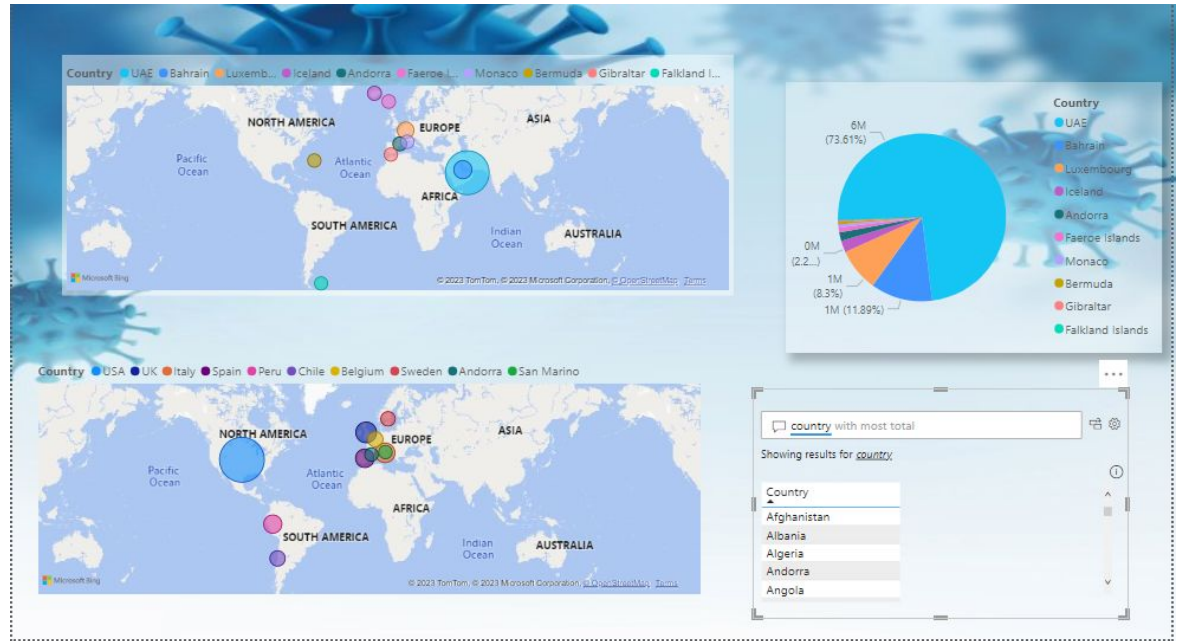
Country UAE Bahrain Luxemb... Iceland Andorra Faeroe I... Monaco Bermuda Gibraltar Falkland I...

NORTH AMERICA
EUROPE
ASIA
Pacific Ocean
Atlantic Ocean
AFRICA
SOUTH AMERICA
Indian Ocean
AUSTRALIA
Microsoft Bing
© 2023 TomTom, © 2023 Microsoft Corporation, © OpenStreetMap Terms

6M (73.61%)
0M (2.2...)
1M (8.3%)
1M (11.89%)

Country
UAE
Bahrain
Luxembourg
Iceland
Andorra
Faeroe Islands
Monaco
Bermuda
Gibraltar
Falkland Islands

Country USA UK Italy Spain Peru Chile Belgium Sweden Andorra San Marino

NORTH AMERICA
EUROPE
ASIA
Pacific Ocean
Atlantic Ocean
AFRICA
SOUTH AMERICA
Indian Ocean
AUSTRALIA
Microsoft Bing
© 2023 TomTom, © 2023 Microsoft Corporation, © OpenStreetMap Terms

...
country with most total
Showing results for country

| Country |
|---|
| Afghanistan |
| Albania |
| Algeria |
| Andorra |
| Angola |